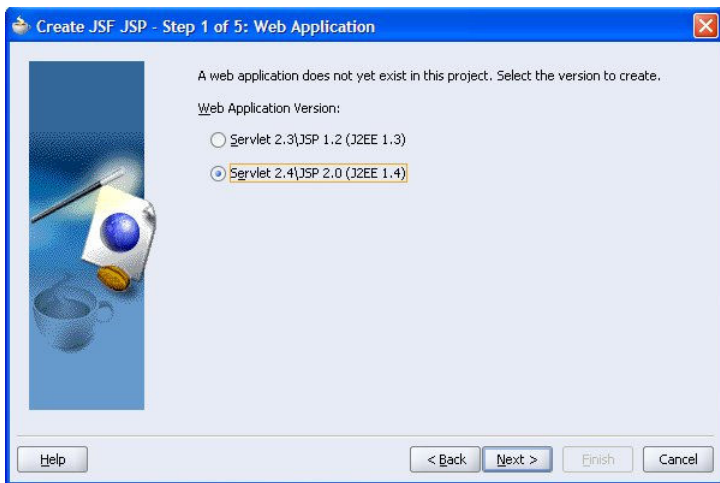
Create JSF JSP - Step 1 of 5: Web Application

A web application does not yet exist in this project. Select the version to create.

Web Application Version:

Servlet 2.3\JSP 1.2 (J2EE 1.3)

Servlet 2.4\JSP 2.0 (J2EE 1.4)

Help

< Back

Next >

Finish

Cancel